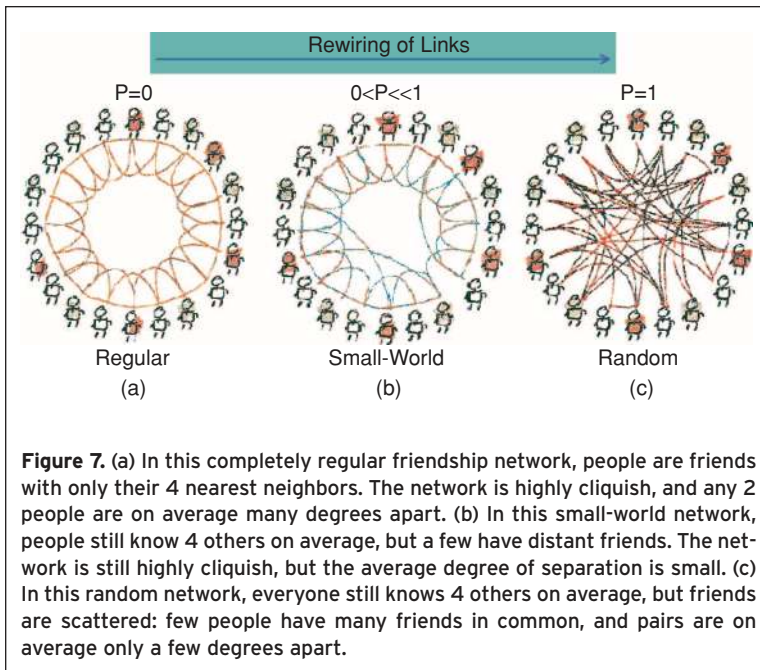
Rewiring of Links

P=0

0<P<<1

P=1

Regular
(a)

Small-World
(b)

Random
(c)

**Figure 7.** (a) In this completely regular friendship network, people are friends with only their 4 nearest neighbors. The network is highly cliquish, and any 2 people are on average many degrees apart. (b) In this small-world network, people still know 4 others on average, but a few have distant friends. The network is still highly cliquish, but the average degree of separation is small. (c) In this random network, everyone still knows 4 others on average, but friends are scattered: few people have many friends in common, and pairs are on average only a few degrees apart.